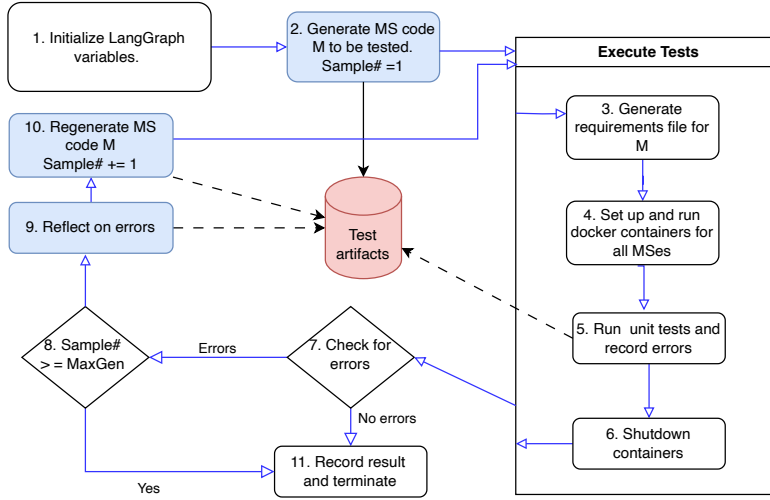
1. Initialize LangGraph variables.

2. Generate MS code M to be tested. Sample# =1

Execute Tests

3. Generate requirements file for M

4. Set up and run docker containers for all MSes

5. Run unit tests and record errors

6. Shutdown containers

10. Regenerate MS code M Sample# += 1

9. Reflect on errors

Test artifacts

8. Sample# > = MaxGen

Errors

7. Check for errors

No errors

11. Record result and terminate

Yes